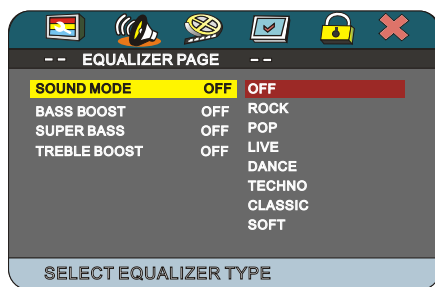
- - EQUALIZER PAGE - -

| | | |
|---|---|---|
| SOUND MODE | OFF | OFF |
| BASS BOOST | OFF | ROCK |
| SUPER BASS | OFF | POP |
| TREBLE BOOST | OFF | LIVE |
| | | DANCE |
| | | TECHNO |
| | | CLASSIC |
| | | SOFT |

SELECT EQUALIZER TYPE